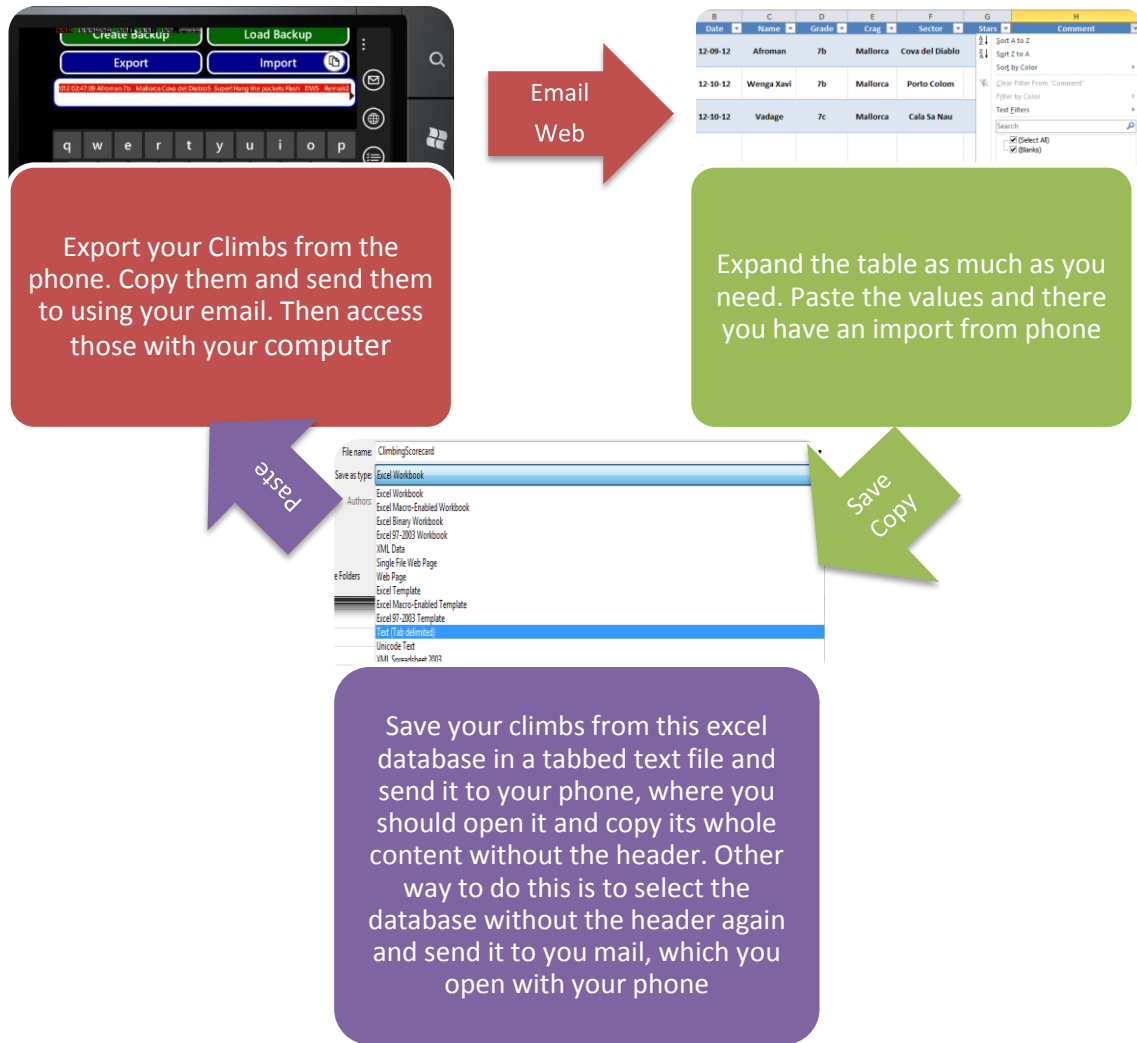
Create Backup

Load Backup

Export

Import

012 02:47:09 Afroman 7b Mallorca Cova del Diablo5 Super! Hang the pockets Flash DWS Remark2

q w e r t y u i o p

Email
Web

| B | C | D | E | F | G | H |
|---|---|---|---|---|---|---|
| Date | Name | Grade | Crag | Sector | Stars | Comment |
| 12-09-12 | Afroman | 7b | Mallorca | Cova del Diablo | | |
| 12-10-12 | Wenga Xavi | 7b | Mallorca | Porto Colom | | |
| 12-10-12 | Vadage | 7c | Mallorca | Cala Sa Nau | | |

Sort A to Z
Sort Z to A
Sort by Color
Clear Filter From "Comment"
Filter by Color
Text Filters
Search
(Select All)
(Blanks)

Export your Climbs from the phone. Copy them and send them to using your email. Then access those with your computer

Expand the table as much as you need. Paste the values and there you have an import from phone

Paste

Save
Copy

File name: ClimbingScorecard
Save as type: Excel Workbook
Authors:
Excel Workbook
Excel Macro-Enabled Workbook
Excel Binary Workbook
Excel 97-2003 Workbook
XML Data
Single File Web Page
Web Page
Excel Template
Excel Macro-Enabled Template
Excel 97-2003 Template
Text (Tab delimited)
Unicode Text
XML Spreadsheet 2003
e Folders

Save your climbs from this excel database in a tabbed text file and send it to your phone, where you should open it and copy its whole content without the header. Other way to do this is to select the database without the header again and send it to you mail, which you open with your phone